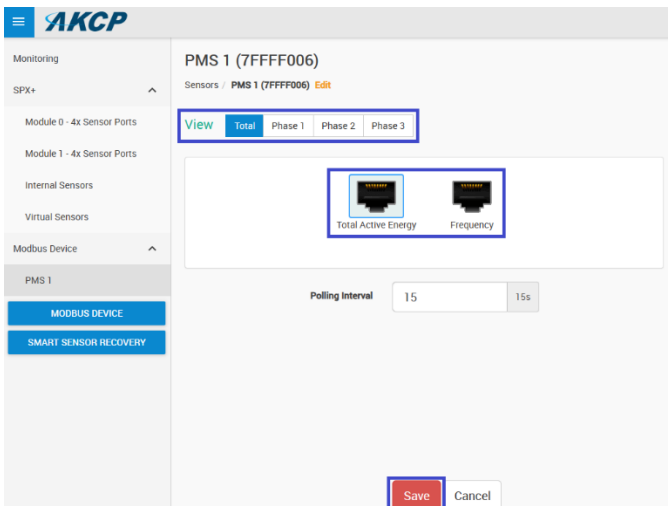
AKCP

Monitoring

SPX+

Module 0 - 4x Sensor Ports

Module 1 - 4x Sensor Ports

Internal Sensors

Virtual Sensors

Modbus Device

PMS 1

MODBUS DEVICE

SMART SENSOR RECOVERY

PMS 1 (7FFFF006)

Sensors / PMS 1 (7FFFF006) Edit

View Total Phase 1 Phase 2 Phase 3

Total Active Energy

Frequency

Polling Interval 15 15s

Save Cancel